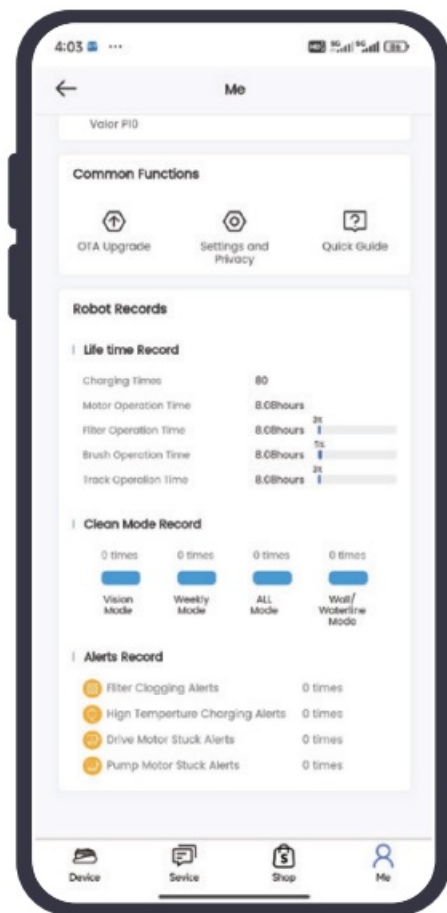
4:03 ···

Me

Valor P10

Common Functions

OTA Upgrade

Settings and Privacy

Quick Guide

Robot Records

Life time Record

Charging Times 80
Motor Operation Time 8.0Bhours
Filter Operation Time 8.0Bhours 3%
Brush Operation Time 8.0Bhours 1%
Track Operation Time 8.0Bhours 3%

Clean Mode Record

0 times 0 times 0 times 0 times

Vision Mode
Weekly Mode
ALL Mode
Wall/ Waterline Mode

Alerts Record

Filter Clogging Alerts 0 times
High Temperture Charging Alerts 0 times
Drive Motor Stuck Alerts 0 times
Pump Motor Stuck Alerts 0 times

Device
Sevice
Shop
Me